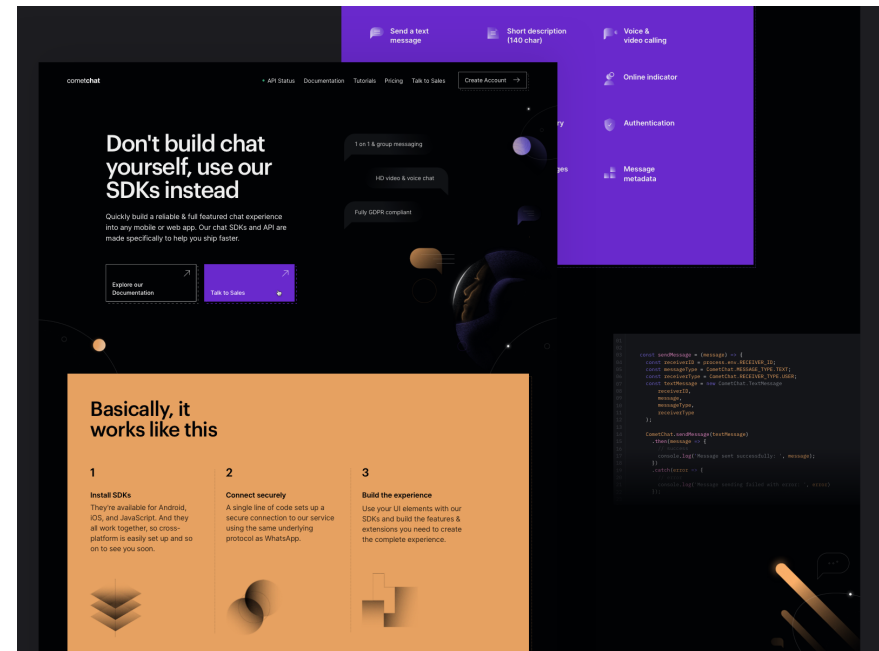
Send a text message

Short description (140 char)

Voice & video calling

Online indicator

ry

Authentication

ges

Message metadata

cometchat

• API Status Documentation Tutorials Pricing Talk to Sales Create Account →

Don't build chat yourself, use our SDKs instead

Quickly build a reliable & full featured chat experience into any mobile or web app. Our chat SDKs and API are made specifically to help you ship faster.

Explore our Documentation

Talk to Sales

1 on 1 & group messaging

HD video & voice chat

Fully GDPR compliant

const sendMessage = (message) => {
const receiverID = process.env.RECEIVER_ID;
const messageType = CometChat.MESSAGE_TYPE.TEXT;
const receiverType = CometChat.RECEIVER_TYPE.USER;
const textMessage = new CometChat.TextMessage(
receiverID,
message,
messageType,
receiverType
);

CometChat.sendMessage(textMessage)
.then(message => {
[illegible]
console.log('Message sent successfully: ', message);
})
.catch(error => {
console.log('Message sending failed with error: ', error)
});

Basically, it works like this

1

Install SDKs

They're available for Android, iOS, and JavaScript. And they all work together, so cross-platform is easily set up and so on to see you soon.

2

Connect securely

A single line of code sets up a secure connection to our service using the same underlying protocol as WhatsApp.

3

Build the experience

Use your UI elements with our SDKs and build the features & extensions you need to create the complete experience.